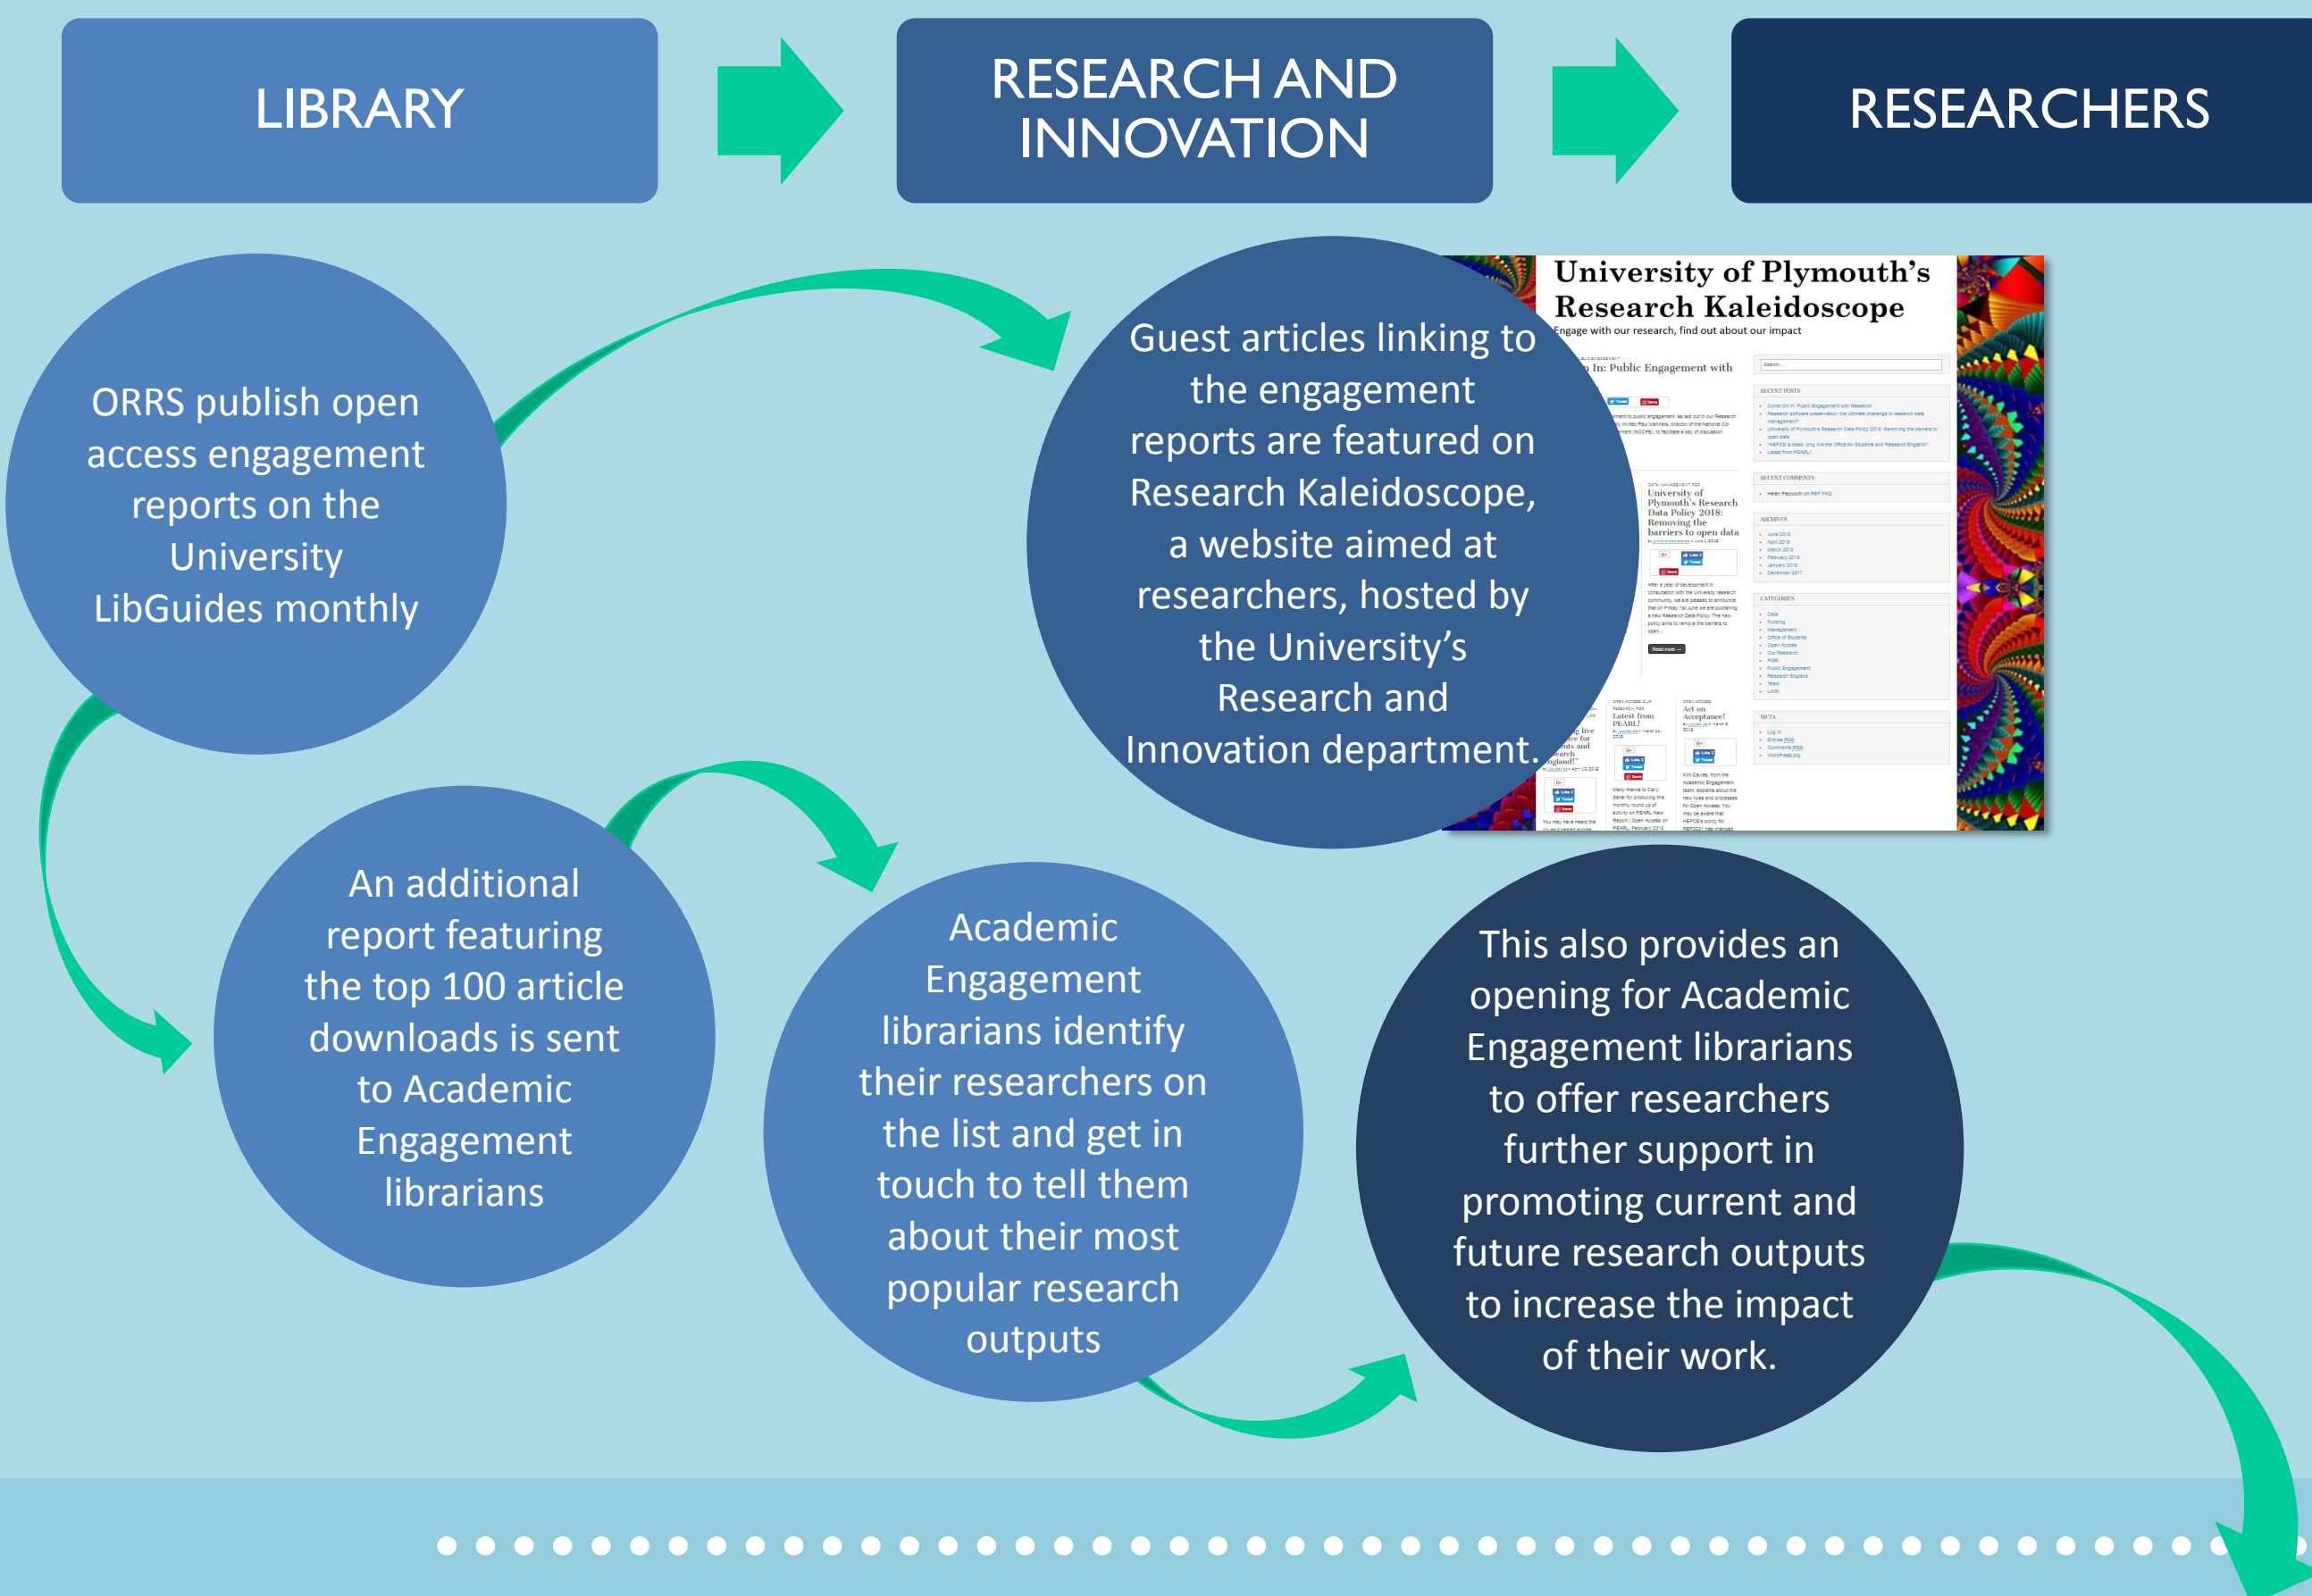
LIBRARY

RESEARCH AND INNOVATION

RESEARCHERS

ORRS publish open access engagement reports on the University LibGuides monthly

Guest articles linking to the engagement reports are featured on Research Kaleidoscope, a website aimed at researchers, hosted by the University's Research and Innovation department.

University of Plymouth's Research Kaleidoscope

Engage with our research, find out about our impact

An additional report featuring the top 100 article downloads is sent to Academic Engagement librarians

Academic Engagement librarians identify their researchers on the list and get in touch to tell them about their most popular research outputs

This also provides an opening for Academic Engagement librarians to offer researchers further support in promoting current and future research outputs to increase the impact of their work.